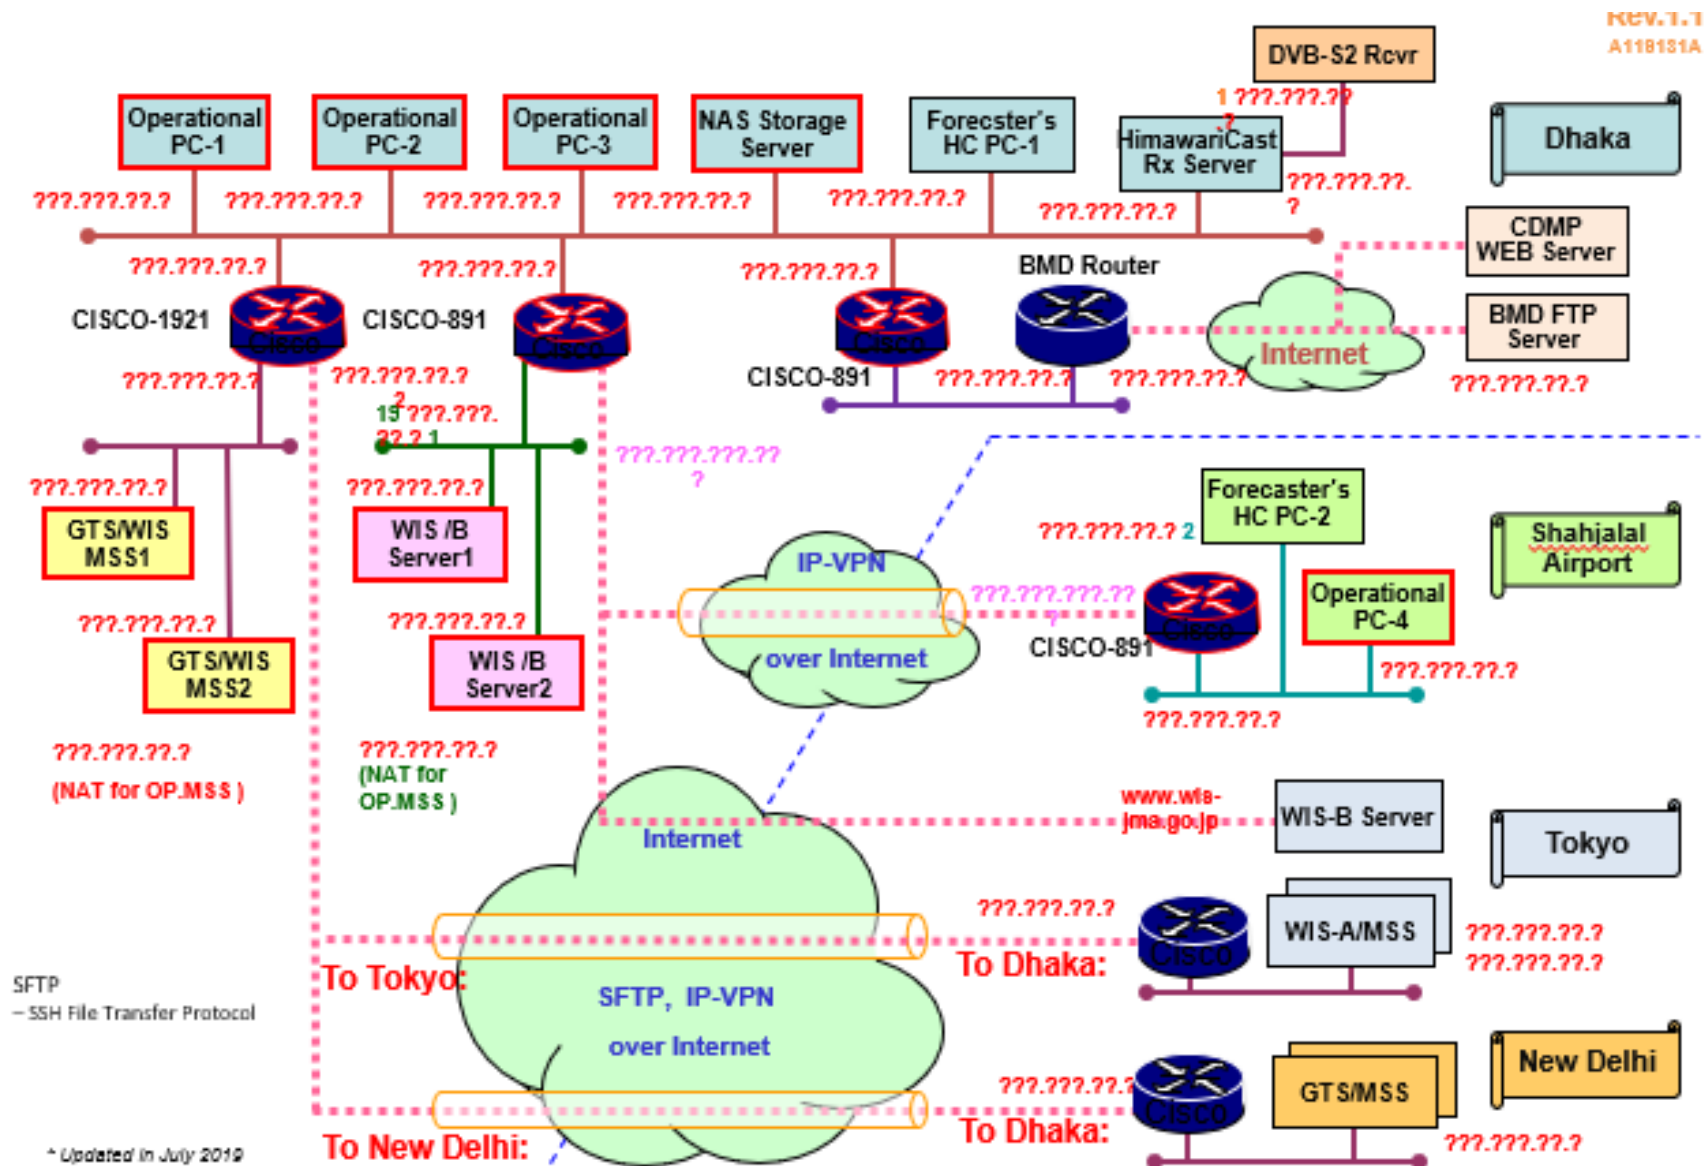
Rev.1.1
A118131A

DVB-S2 Rcvr

1 ???.???.??.?

Operational PC-1

Operational PC-2

Operational PC-3

NAS Storage Server

Forecster's HC PC-1

HimawariCast Rx Server

Dhaka

???.???.??.?
???.???.??.?
???.???.??.?
???.???.??.?
???.???.??.?
???.???.??.?
???.???.??.?

CDMP WEB Server

???.???.??.?
???.???.??.?
???.???.??.?

BMD Router

BMD FTP Server

CISCO-1921

CISCO-891

Cisco

Cisco

Cisco

Internet

CISCO-891

???.???.??.?
???.???.??.?
???.???.??.?
???.???.??.?
???.???.??.?

15 ???.???.??.? 1

???.???.???.??

???.???.??.?

GTS/WIS MSS1

???.???.??.?

WIS /B Server1

Forecaster's HC PC-2

???.???.??.? 2

Shahjalal Airport

IP-VPN

???.???.???.??

Operational PC-4

???.???.??.?

GTS/WIS MSS2

???.???.??.?

WIS /B Server2

over Internet

Cisco

CISCO-891

???.???.??.?

???.???.??.?

???.???.??.?

???.???.??.?
(NAT for OP.MSS )

???.???.??.?
(NAT for OP.MSS )

www.wis-jma.go.jp

WIS-B Server

Tokyo

Internet

???.???.??.?

WIS-A/MSS

???.???.??.?
???.???.??.?

Cisco

To Tokyo:

To Dhaka:

SFTP
– SSH File Transfer Protocol

SFTP, IP-VPN

over Internet

New Delhi

???.???.??.?

GTS/MSS

Cisco

* Updated in July 2019

To New Delhi:

To Dhaka:

???.???.??.?